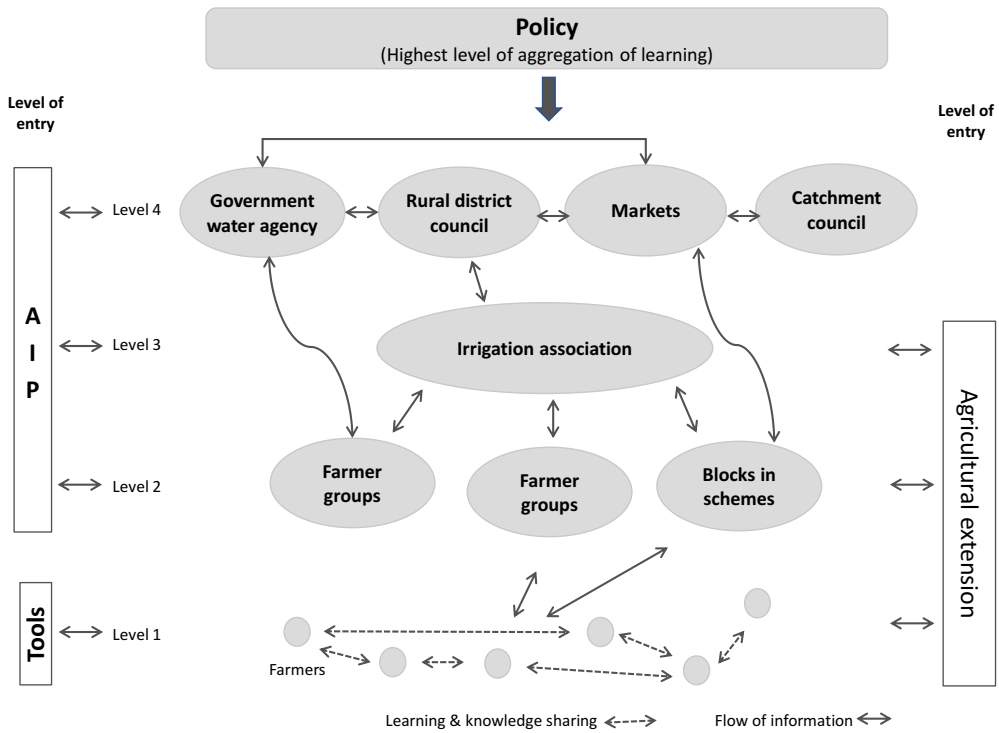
Policy
(Highest level of aggregation of learning)

Level of entry

Level of entry

Level 4

Government water agency

Rural district council

Markets

Catchment council

A
I
P

Level 3

Irrigation association

Agricultural extension

Level 2

Farmer groups

Farmer groups

Blocks in schemes

Tools

Level 1

Farmers

Learning & knowledge sharing

Flow of information